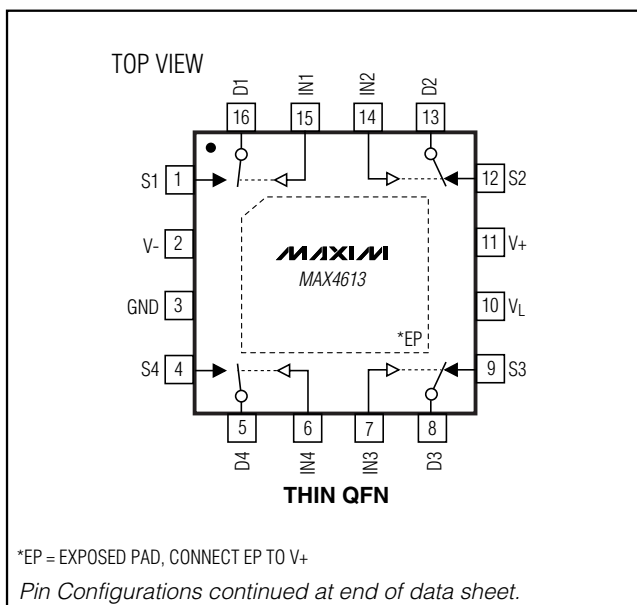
TOP VIEW

D1 IN1 IN2 D2

16 15 14 13

S1 1

V- 2

GND 3

S4 4

12 S2

11 V+

10 $V_L$

9 S3

MAXIM

MAX4613

*EP

5 6 7 8

D4 IN4 IN3 D3

THIN QFN

*EP = EXPOSED PAD, CONNECT EP TO V+

Pin Configurations continued at end of data sheet.